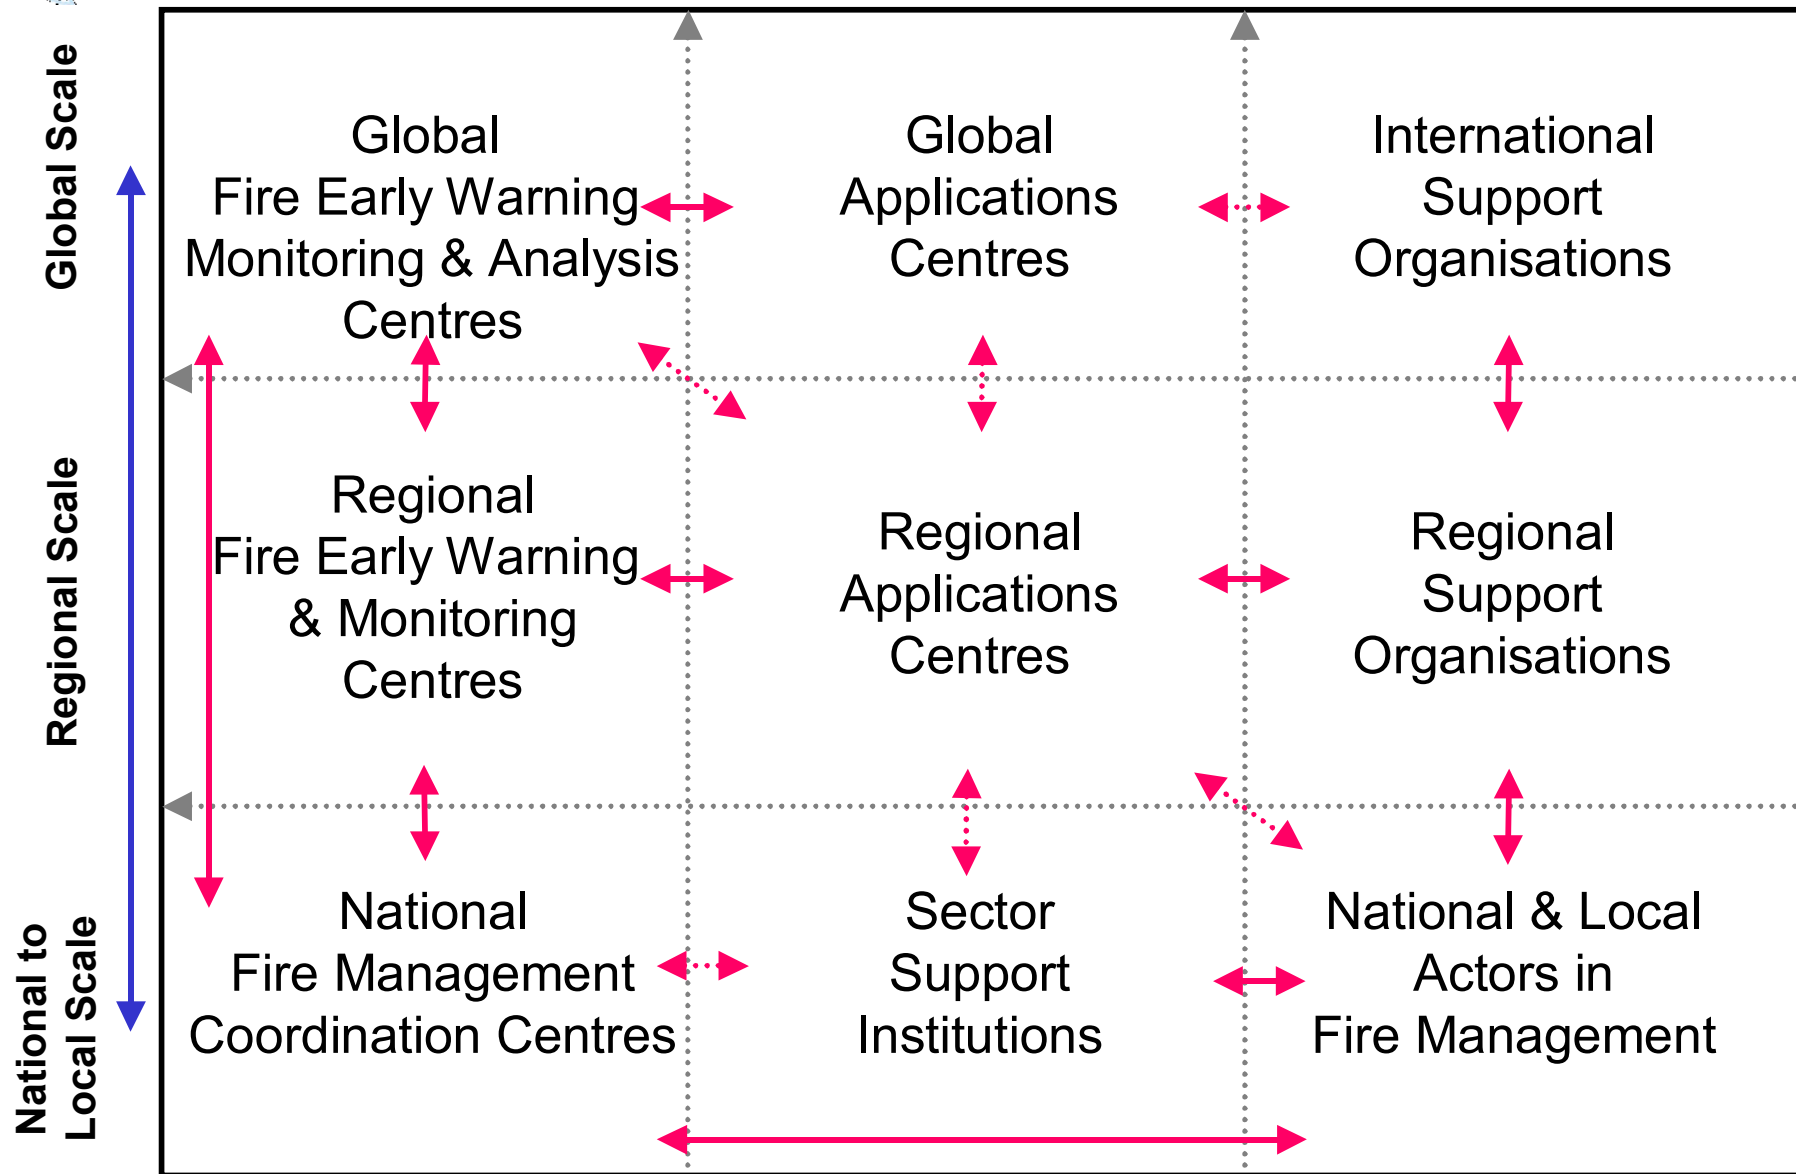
Global Scale

Regional Scale

National to Local Scale

Global Fire Early Warning Monitoring & Analysis Centres

Global Applications Centres

International Support Organisations

Regional Fire Early Warning & Monitoring Centres

Regional Applications Centres

Regional Support Organisations

National Fire Management Coordination Centres

Sector Support Institutions

National & Local Actors in Fire Management